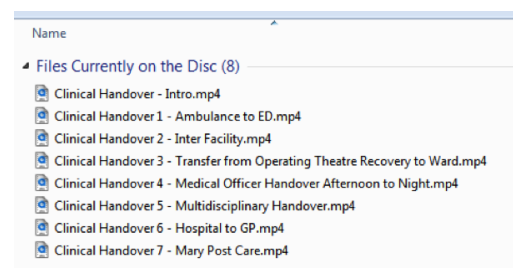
Name

Files Currently on the Disc (8)

Clinical Handover - Intro.mp4
Clinical Handover 1 - Ambulance to ED.mp4
Clinical Handover 2 - Inter Facility.mp4
Clinical Handover 3 - Transfer from Operating Theatre Recovery to Ward.mp4
Clinical Handover 4 - Medical Officer Handover Afternoon to Night.mp4
Clinical Handover 5 - Multidisciplinary Handover.mp4
Clinical Handover 6 - Hospital to GP.mp4
Clinical Handover 7 - Mary Post Care.mp4